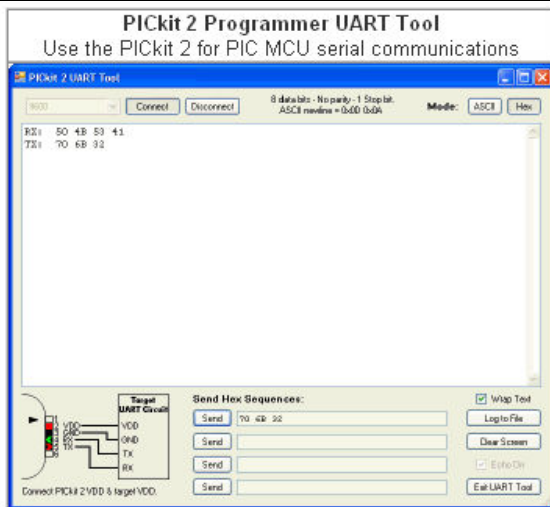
PICkit 2 Programmer UART Tool
Use the PICkit 2 for PIC MCU serial communications

PICkit 2 UART Tool

9600 Connect Disconnect
8 data bits - No parity - 1 Stop bit.
ASCII newline = 0x0D 0x0A
Mode: ASCII Hex

RX: 50 4B 53 41
TX: 70 6B 32

Target UART Circuit
VDD
GND
TX
RX
VDD
GND
TX
RX

Send Hex Sequences:
Send 70 6B 32
Send
Send
Send

Connect PICkit 2 VDD & target VDD.

Wrap Text
Log to File
Clear Screen
Echo On
Exit UART Tool